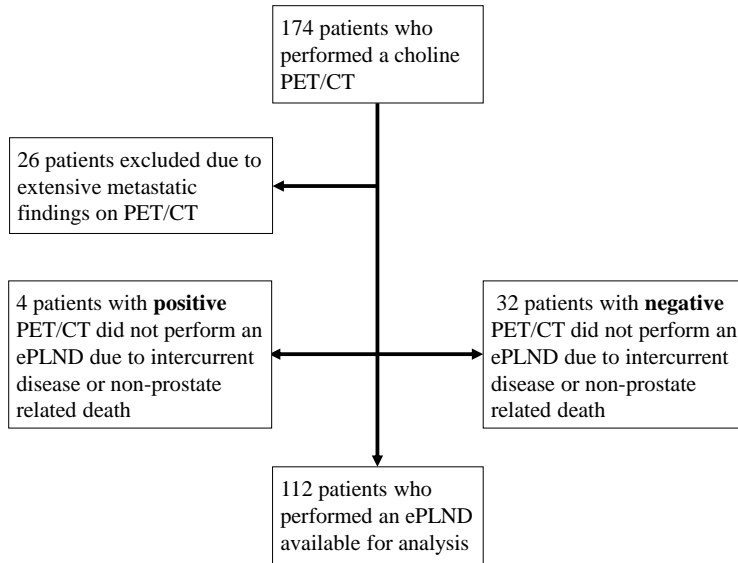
174 patients who performed a choline PET/CT

26 patients excluded due to extensive metastatic findings on PET/CT

4 patients with **positive** PET/CT did not perform an ePLND due to intercurrent disease or non-prostate related death

32 patients with **negative** PET/CT did not perform an ePLND due to intercurrent disease or non-prostate related death

112 patients who performed an ePLND available for analysis